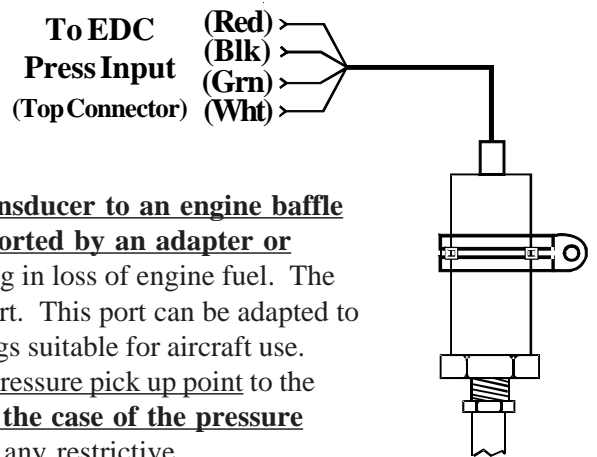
To EDC Press Input (Top Connector)

(Red)
(Blk)
(Grn)
(Wht)

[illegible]nsducer to an engine baffle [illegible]orted by an adapter or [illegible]g in loss of engine fuel. The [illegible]rt. This port can be adapted to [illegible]gs suitable for aircraft use. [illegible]ressure pick up point to the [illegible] the case of the pressure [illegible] any restrictive